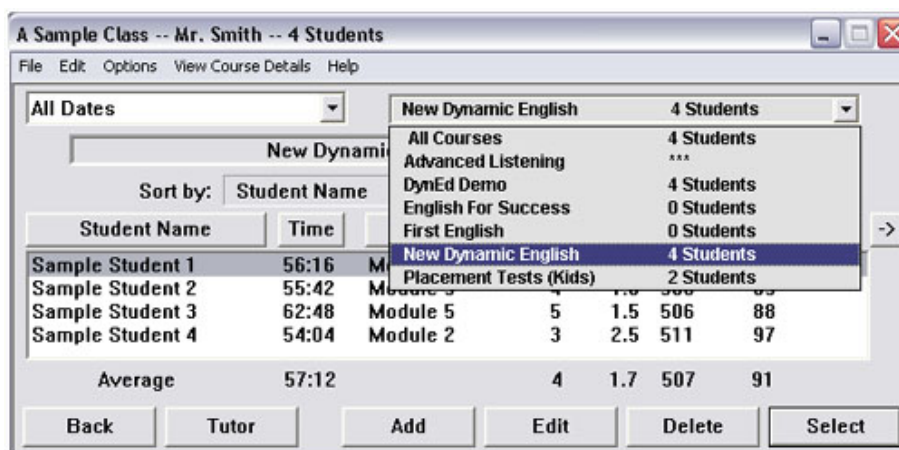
A Sample Class -- Mr. Smith -- 4 Students

File Edit Options View Course Details Help

All Dates

New Dynamic English 4 Students

| | |
|---|---|
| All Courses | 4 Students |
| Advanced Listening | *** |
| DynEd Demo | 4 Students |
| English For Success | 0 Students |
| First English | 0 Students |
| New Dynamic English | 4 Students |
| Placement Tests (Kids) | 2 Students |

New Dynami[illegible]

Sort by: Student Name

->

| Student Name | Time | | | | | |
|---|---|---|---|---|---|---|
| Sample Student 1 | 56:16 | Mo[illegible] | | | | |
| Sample Student 2 | 55:42 | M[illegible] | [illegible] | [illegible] | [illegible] | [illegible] |
| Sample Student 3 | 62:48 | Module 5 | 5 | 1.5 | 506 | 88 |
| Sample Student 4 | 54:04 | Module 2 | 3 | 2.5 | 511 | 97 |
| Average | 57:12 | | 4 | 1.7 | 507 | 91 |

Back Tutor Add Edit Delete Select